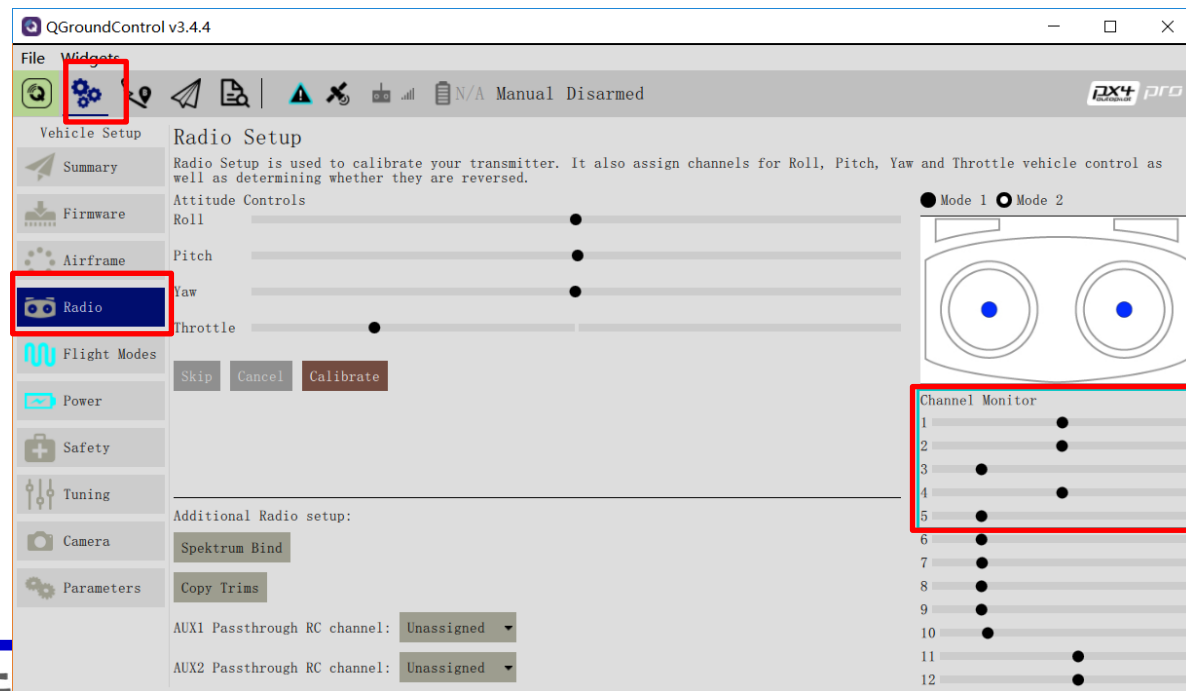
QGroundControl v3.4.4

File Widgets

N/A Manual Disarmed

PX4 pro

Vehicle Setup

Summary

Firmware

Airframe

Radio

Flight Modes

Power

Safety

Tuning

Camera

Parameters

Radio Setup

Radio Setup is used to calibrate your transmitter. It also assign channels for Roll, Pitch, Yaw and Throttle vehicle control as well as determining whether they are reversed.

Attitude Controls

Roll

Pitch

Yaw

Throttle

Skip Cancel Calibrate

Mode 1 Mode 2

Channel Monitor

1
2
3
4
5
6
7
8
9
10
11
12

Additional Radio setup:

Spektrum Bind

Copy Trims

AUX1 Passthrough RC channel: Unassigned

AUX2 Passthrough RC channel: Unassigned